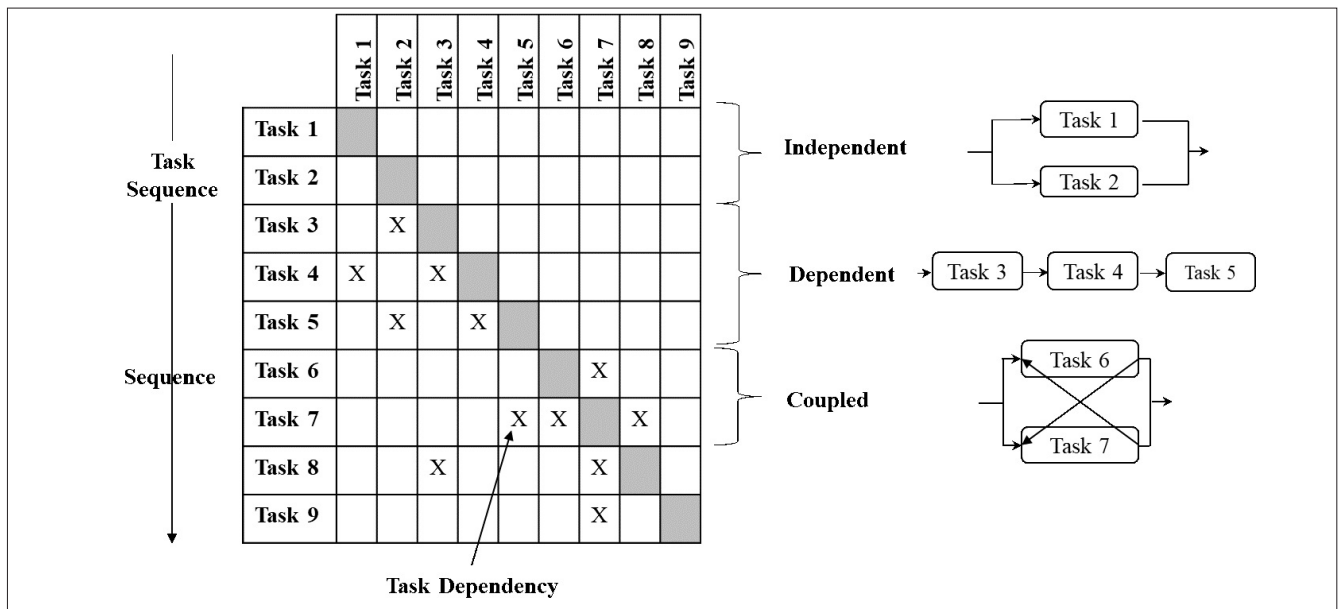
Task Sequence

Sequence

| | Task 1 | Task 2 | Task 3 | Task 4 | Task 5 | Task 6 | Task 7 | Task 8 | Task 9 |
|---|---|---|---|---|---|---|---|---|---|
| Task 1 | | | | | | | | | |
| Task 2 | | | | | | | | | |
| Task 3 | | X | | | | | | | |
| Task 4 | X | | X | | | | | | |
| Task 5 | | X | | X | | | | | |
| Task 6 | | | | | | | X | | |
| Task 7 | | | | | X | X | | X | |
| Task 8 | | | X | | | | X | | |
| Task 9 | | | | | | | X | | |

Task Dependency

Independent

Task 1

Task 2

Dependent

Task 3

Task 4

Task 5

Coupled

Task 6

Task 7